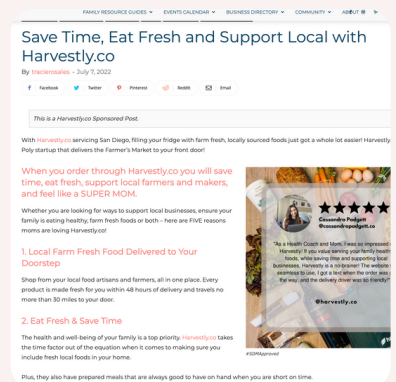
FAMILY RESOURCE GUIDES ∨ EVENTS CALENDAR ∨ BUSINESS DIRECTORY ∨ COMMUNITY ∨ ABOUT

Save Time, Eat Fresh and Support Local with Harvestly.co

By traciensales - July 7, 2022

Facebook Twitter Pinterest Reddit Email

This is a Harvestly.co Sponsored Post.

With Harvestly.co servicing San Diego, filling your fridge with farm fresh, locally sourced foods just got a whole lot easier! Harvestly. Poly startup that delivers the Farmer's Market to your front door!

When you order through Harvestly.co you will save time, eat fresh, support local farmers and makers, and feel like a SUPER MOM.

Whether you are looking for ways to support local businesses, ensure your family is eating healthy, farm fresh foods or both – here are FIVE reasons moms are loving Harvestly.co!

1. Local Farm Fresh Food Delivered to Your Doorstep

Shop from your local food artisans and farmers, all in one place. Every product is made fresh for you within 48 hours of delivery and travels no more than 30 miles to your door.

2. Eat Fresh & Save Time

The health and well-being of your family is a top priority. Harvestly.co takes the time factor out of the equation when it comes to making sure you include fresh local foods in your home.

Plus, they also have prepared meals that are always good to have on hand when you are short on time.

Cassandra Padgett
@cassandrapadgett.co

"As a Health Coach and Mom, I was so impressed with Harvestly. If you value serving your family healthy foods, while saving time and supporting local businesses, Harvestly is a no-brainer! The website was seamless to use, I got a text when the order was on the way, and the delivery driver was so friendly!"

@harvestly.co

#SDMApproved